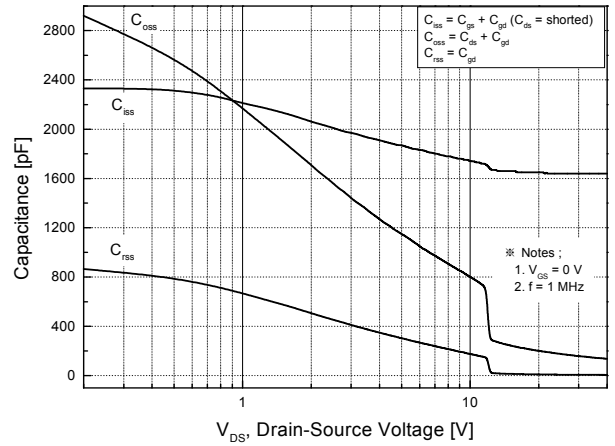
$C_{iss} = C_{gs} + C_{gd}$ ($C_{ds}$ = shorted)
$C_{oss} = C_{ds} + C_{gd}$
$C_{rss} = C_{gd}$

$C_{oss}$

$C_{iss}$

$C_{rss}$

※ Notes ;
1. $V_{GS}$ = 0 V
2. f = 1 MHz

Capacitance [pF]

2800
2400
2000
1600
1200
800
400
0

1
10

$V_{DS}$, Drain-Source Voltage [V]